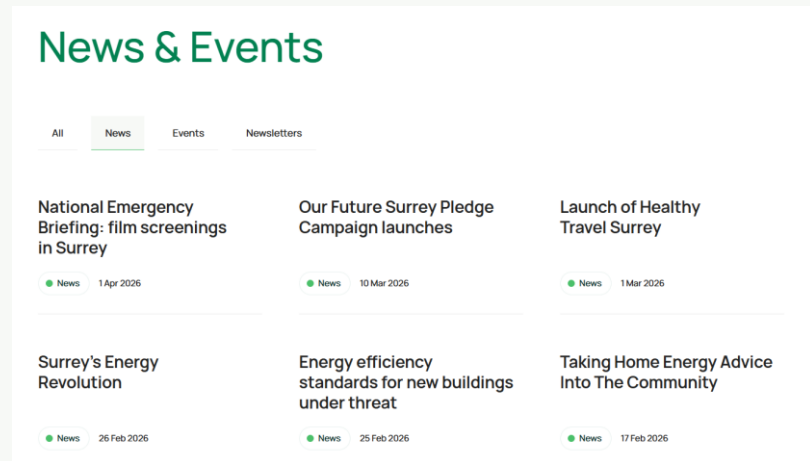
News & Events

All
News
Events
Newsletters

National Emergency Briefing: film screenings in Surrey

News 1 Apr 2026

Our Future Surrey Pledge Campaign launches

News 10 Mar 2026

Launch of Healthy Travel Surrey

News 1 Mar 2026

Surrey's Energy Revolution

News 26 Feb 2026

Energy efficiency standards for new buildings under threat

News 25 Feb 2026

Taking Home Energy Advice Into The Community

News 17 Feb 2026